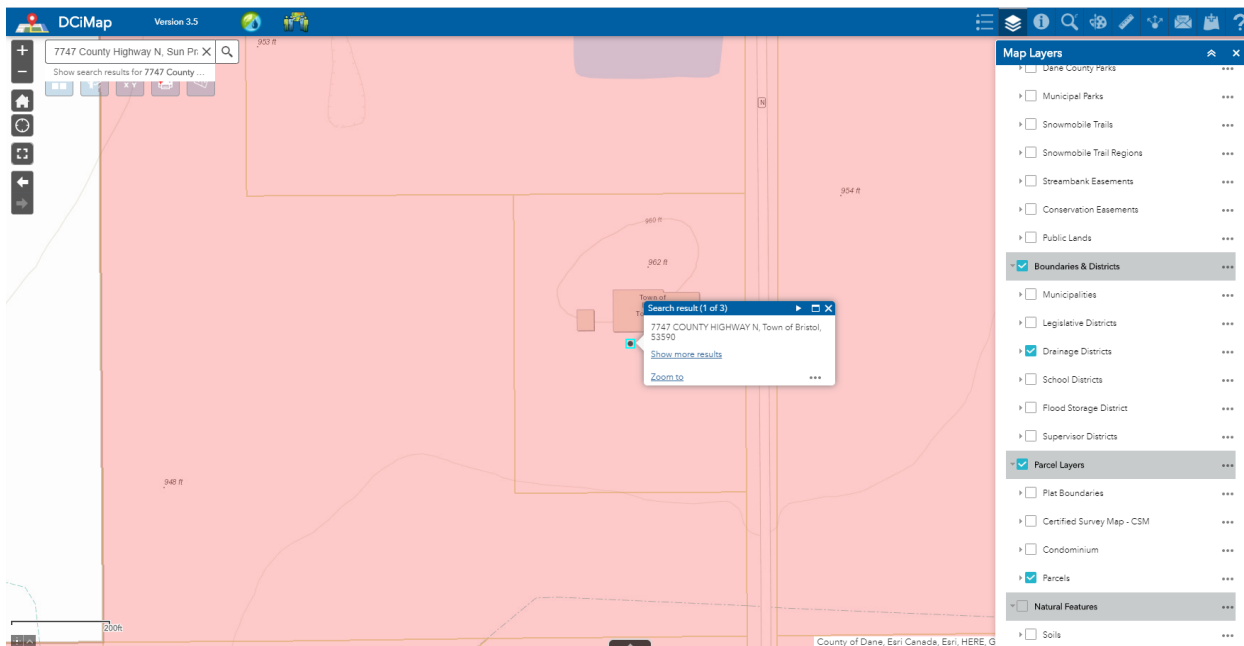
DCiMap Version 3.5

7747 County Highway N, Sun Pr

Show search results for 7747 County ...

953 ft

N

954 ft

960 ft

962 ft

Town of

To

Search result (1 of 3)

7747 COUNTY HIGHWAY N, Town of Bristol, 53590

Show more results

Zoom to

948 ft

200ft

County of Dane, Esri Canada, Esri, HERE, G

Map Layers

Dane County Parks

Municipal Parks

Snowmobile Trails

Snowmobile Trail Regions

Streambank Easements

Conservation Easements

Public Lands

Boundaries & Districts

Municipalities

Legislative Districts

Drainage Districts

School Districts

Flood Storage District

Supervisor Districts

Parcel Layers

Plat Boundaries

Certified Survey Map - CSM

Condominium

Parcels

Natural Features

Soils